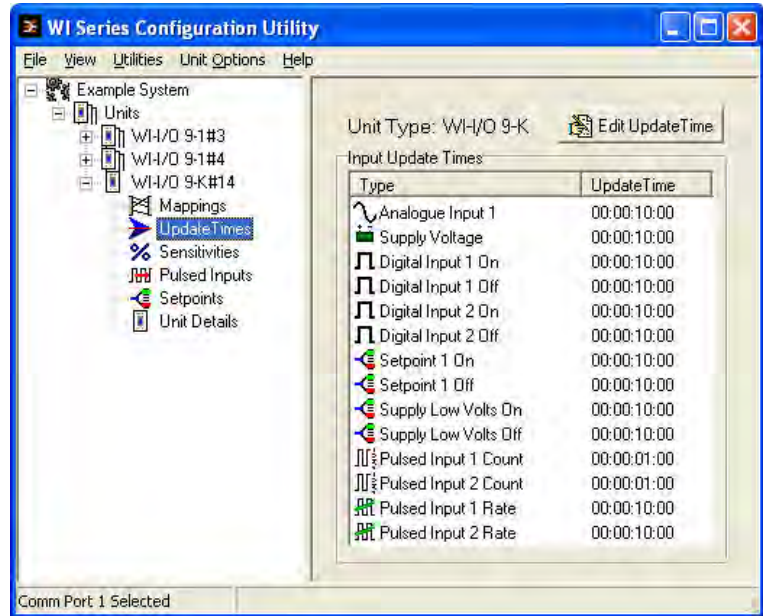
WI Series Configuration Utility

File View Utilities Unit Options Help

Example System
Units
WI-I/O 9-1#3
WI-I/O 9-1#4
WI-I/O 9-K#14
Mappings
UpdateTimes
Sensitivities
Pulsed Inputs
Setpoints
Unit Details

Unit Type: WI-I/O 9-K

Edit UpdateTime

Input Update Times

| Type | UpdateTime |
|---|---|
| Analogue Input 1 | 00:00:10:00 |
| Supply Voltage | 00:00:10:00 |
| Digital Input 1 On | 00:00:10:00 |
| Digital Input 1 Off | 00:00:10:00 |
| Digital Input 2 On | 00:00:10:00 |
| Digital Input 2 Off | 00:00:10:00 |
| Setpoint 1 On | 00:00:10:00 |
| Setpoint 1 Off | 00:00:10:00 |
| Supply Low Volts On | 00:00:10:00 |
| Supply Low Volts Off | 00:00:10:00 |
| Pulsed Input 1 Count | 00:00:01:00 |
| Pulsed Input 2 Count | 00:00:01:00 |
| Pulsed Input 1 Rate | 00:00:10:00 |
| Pulsed Input 2 Rate | 00:00:10:00 |

Comm Port 1 Selected